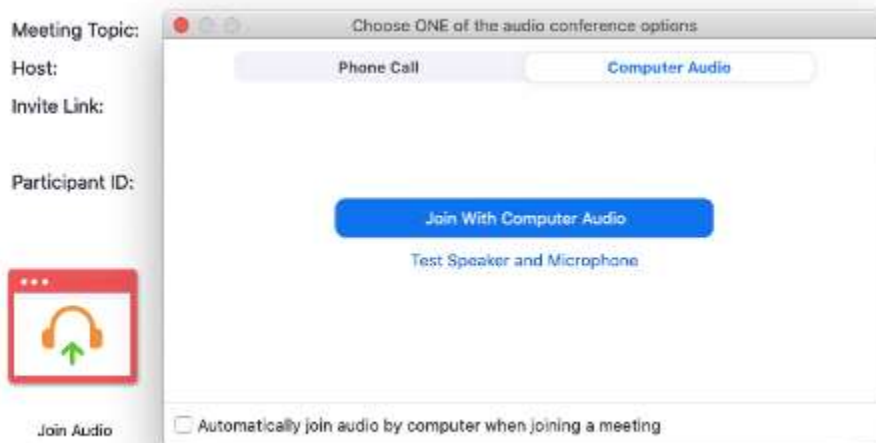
Meeting Topic:
Host:
Invite Link:

Participant ID:

Join Audio

Choose ONE of the audio conference options

Phone Call
Computer Audio

Join With Computer Audio
Test Speaker and Microphone

Automatically join audio by computer when joining a meeting